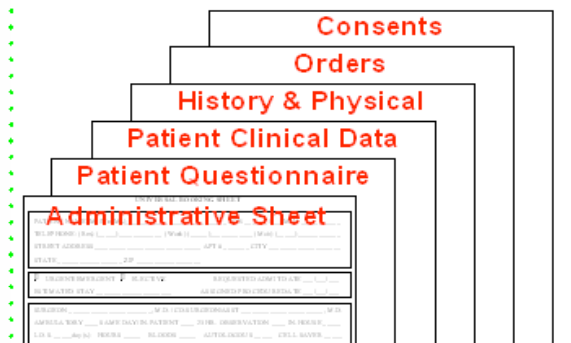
Consents

Orders

History & Physical

Patient Clinical Data

Patient Questionnaire

UNIVERSAL BOOKING SHEET

Administrative Sheet

TELEPHONE: (Home) (___)______ (Work) (___)______ (Cell) (___)______

STREET ADDRESS __________ APT # ______ CITY __________

STATE ________ ZIP __________

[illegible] REQUESTED ADMIT TO AM ___/___/___

ESTIMATED STAY __________ ASSIGNED PRE-PROCEDURE W ___/___/___

SURGEON __________ W/D / COAUTHORIZING ST __________ W/D

AMBULATORY ___ SAME DAY IN PATIENT ___ 23 HR. OBSERVATION ___ IN HOUSE ___

LOS ___ day(s) HOURS ___ BLOOD ___ AUTOLOGOUS ___ CELL SAVER ___